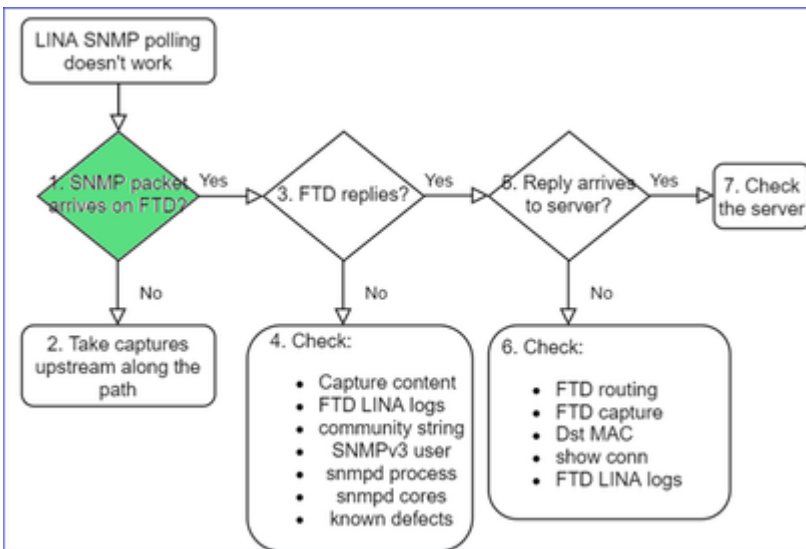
LINA SNMP polling doesn't work

1. SNMP packet arrives on FTD?

Yes

3. FTD replies?

Yes

5. Reply arrives to server?

Yes

7. Check the server

No

2. Take captures upstream along the path

No

4. Check:

- Capture content
- FTD LINA logs
- community string
- SNMPv3 user
- snmpd process
- snmpd cores
- known defects

No

6. Check:

- FTD routing
- FTD capture
- Dst MAC
- show conn
- FTD LINA logs